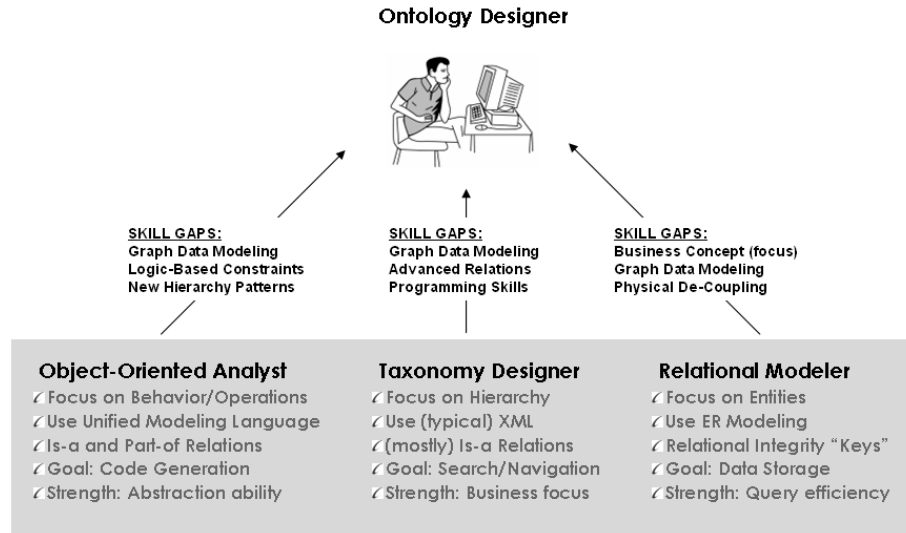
Ontology Designer

SKILL GAPS:
Graph Data Modeling
Logic-Based Constraints
New Hierarchy Patterns

SKILL GAPS:
Graph Data Modeling
Advanced Relations
Programming Skills

SKILL GAPS:
Business Concept (focus)
Graph Data Modeling
Physical De-Coupling

Object-Oriented Analyst
Focus on Behavior/Operations
Use Unified Modeling Language
Is-a and Part-of Relations
Goal: Code Generation
Strength: Abstraction ability

Taxonomy Designer
Focus on Hierarchy
Use (typical) XML
(mostly) Is-a Relations
Goal: Search/Navigation
Strength: Business focus

Relational Modeler
Focus on Entities
Use ER Modeling
Relational Integrity "Keys"
Goal: Data Storage
Strength: Query efficiency